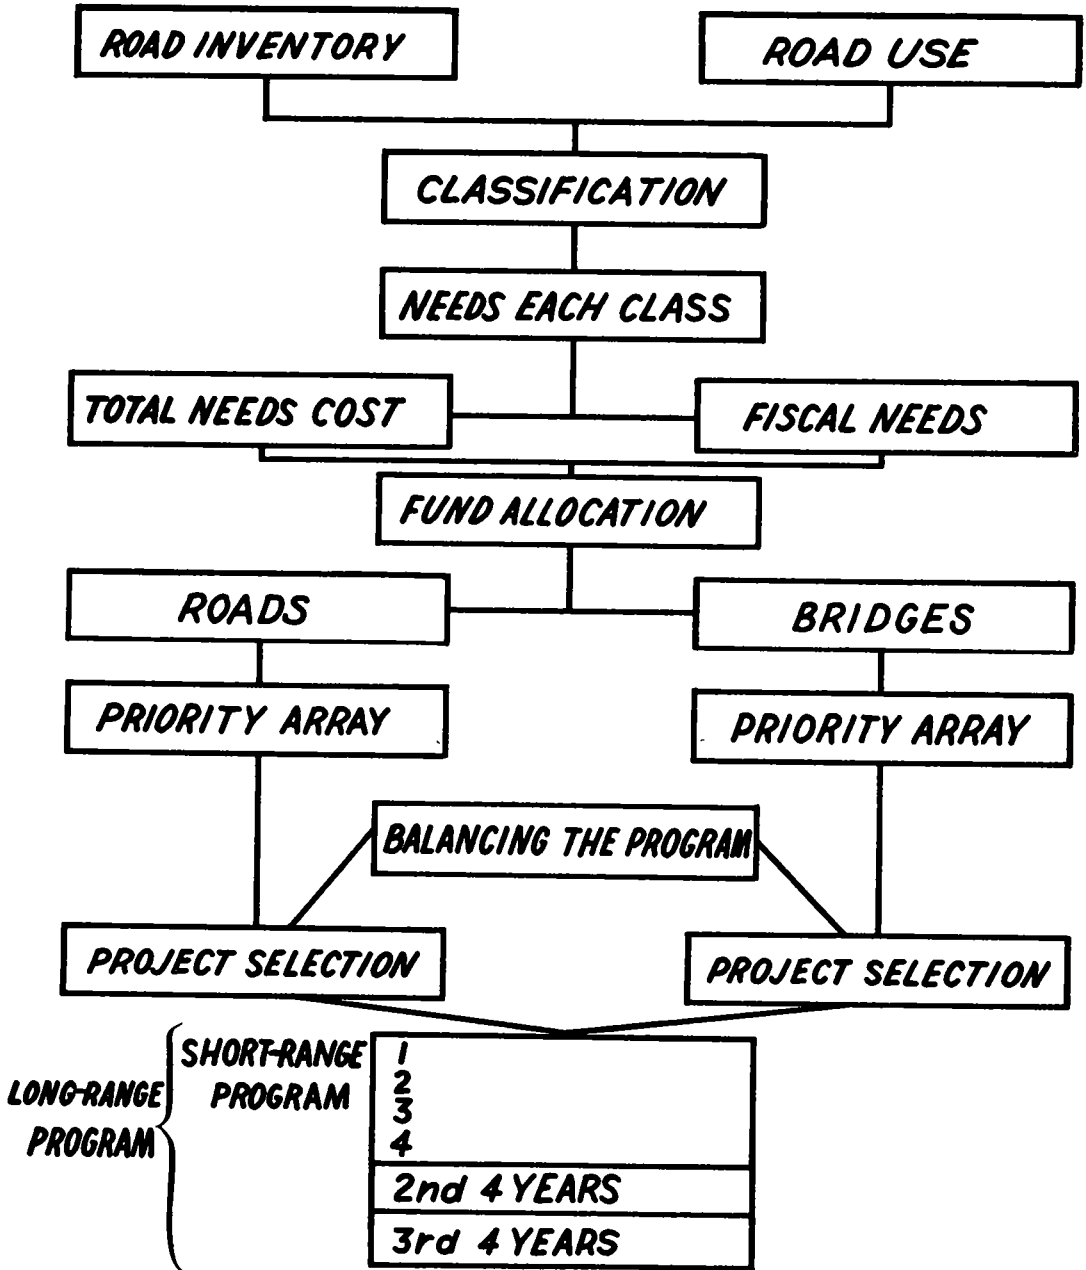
ROAD INVENTORY

ROAD USE

CLASSIFICATION

NEEDS EACH CLASS

TOTAL NEEDS COST

FISCAL NEEDS

FUND ALLOCATION

ROADS

BRIDGES

PRIORITY ARRAY

PRIORITY ARRAY

BALANCING THE PROGRAM

PROJECT SELECTION

PROJECT SELECTION

LONG-RANGE PROGRAM

SHORT-RANGE PROGRAM

1
2
3
4

2nd 4 YEARS

3rd 4 YEARS